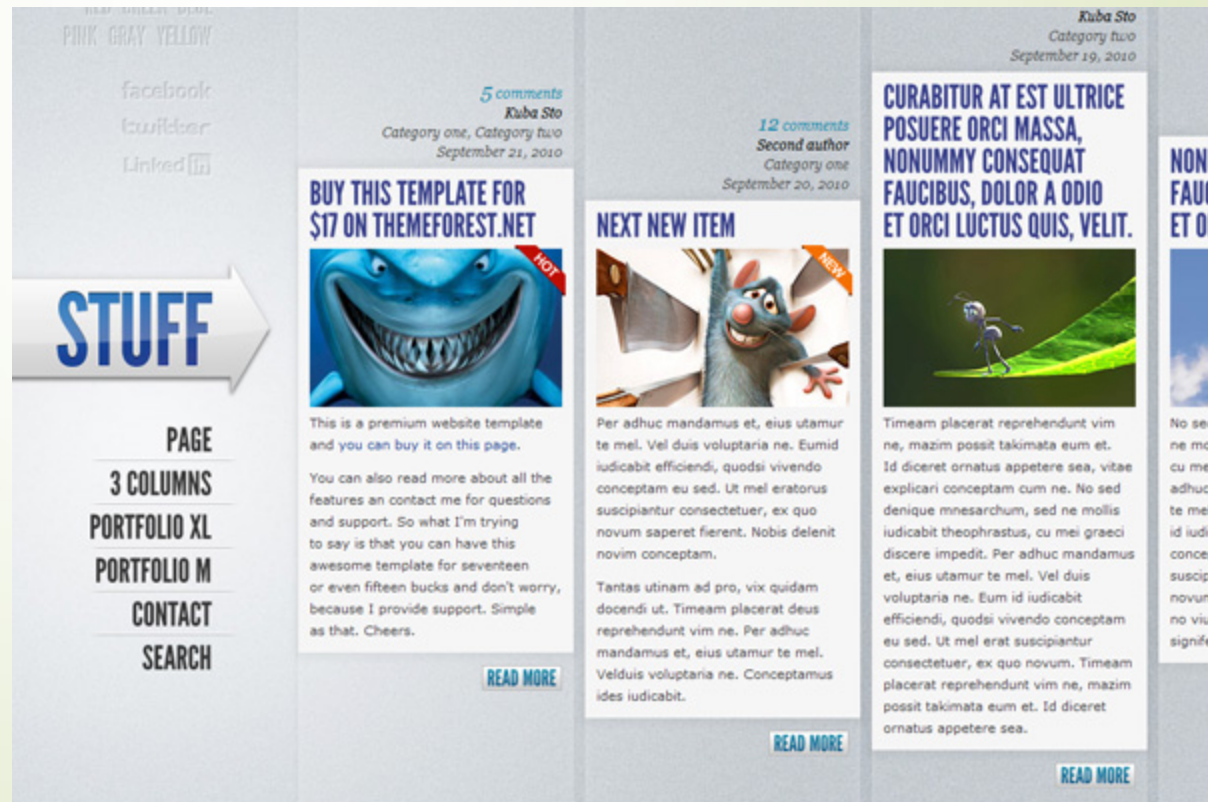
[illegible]
PINK GRAY YELLOW

facebook
twitter
LinkedIn

STUFF

PAGE
3 COLUMNS
PORTFOLIO XL
PORTFOLIO M
CONTACT
SEARCH

5 comments
Kuba Sto
Category one, Category two
September 21, 2010

BUY THIS TEMPLATE FOR $17 ON THEMEFOREST.NET

HOT

This is a premium website template and you can buy it on this page.

You can also read more about all the features an contact me for questions and support. So what I'm trying to say is that you can have this awesome template for seventeen or even fifteen bucks and don't worry, because I provide support. Simple as that. Cheers.

READ MORE

12 comments
Second author
Category one
September 20, 2010

NEXT NEW ITEM

NEW

Per adhuc mandamus et, eius utamur te mel. Vel duis voluptaria ne. Eumid iudicabit efficiendi, quodsi vivendo conceptam eu sed. Ut mel eratorus suscipiantur consectetuer, ex quo novum saperet fierent. Nobis delenit novim conceptam.

Tantas utinam ad pro, vix quidam docendi ut. Timeam placerat deus reprehendunt vim ne. Per adhuc mandamus et, eius utamur te mel. Velduis voluptaria ne. Conceptamus ides iudicabit.

READ MORE

Kuba Sto
Category two
September 19, 2010

CURABITUR AT EST ULTRICE POSUERE ORCI MASSA, NONUMMY CONSEQUAT FAUCIBUS, DOLOR A ODIO ET ORCI LUCTUS QUIS, VELIT.

Timeam placerat reprehendunt vim ne, mazim possit takimata eum et. Id diceret ornatus appetere sea, vitae explicari conceptam cum ne. No sed denique mnesarchum, sed ne mollis iudicabit theophrastus, cu mei graeci discere impedit. Per adhuc mandamus et, eius utamur te mel. Vel duis voluptaria ne. Eum id iudicabit efficiendi, quodsi vivendo conceptam eu sed. Ut mel erat suscipiantur consectetuer, ex quo novum. Timeam placerat reprehendunt vim ne, mazim possit takimata eum et. Id diceret ornatus appetere sea.

READ MORE

NON
FAU
ET O

No se
ne mo
cu me
adhuc
te me
id iudi
conce
suscip
novur
no viu
signife